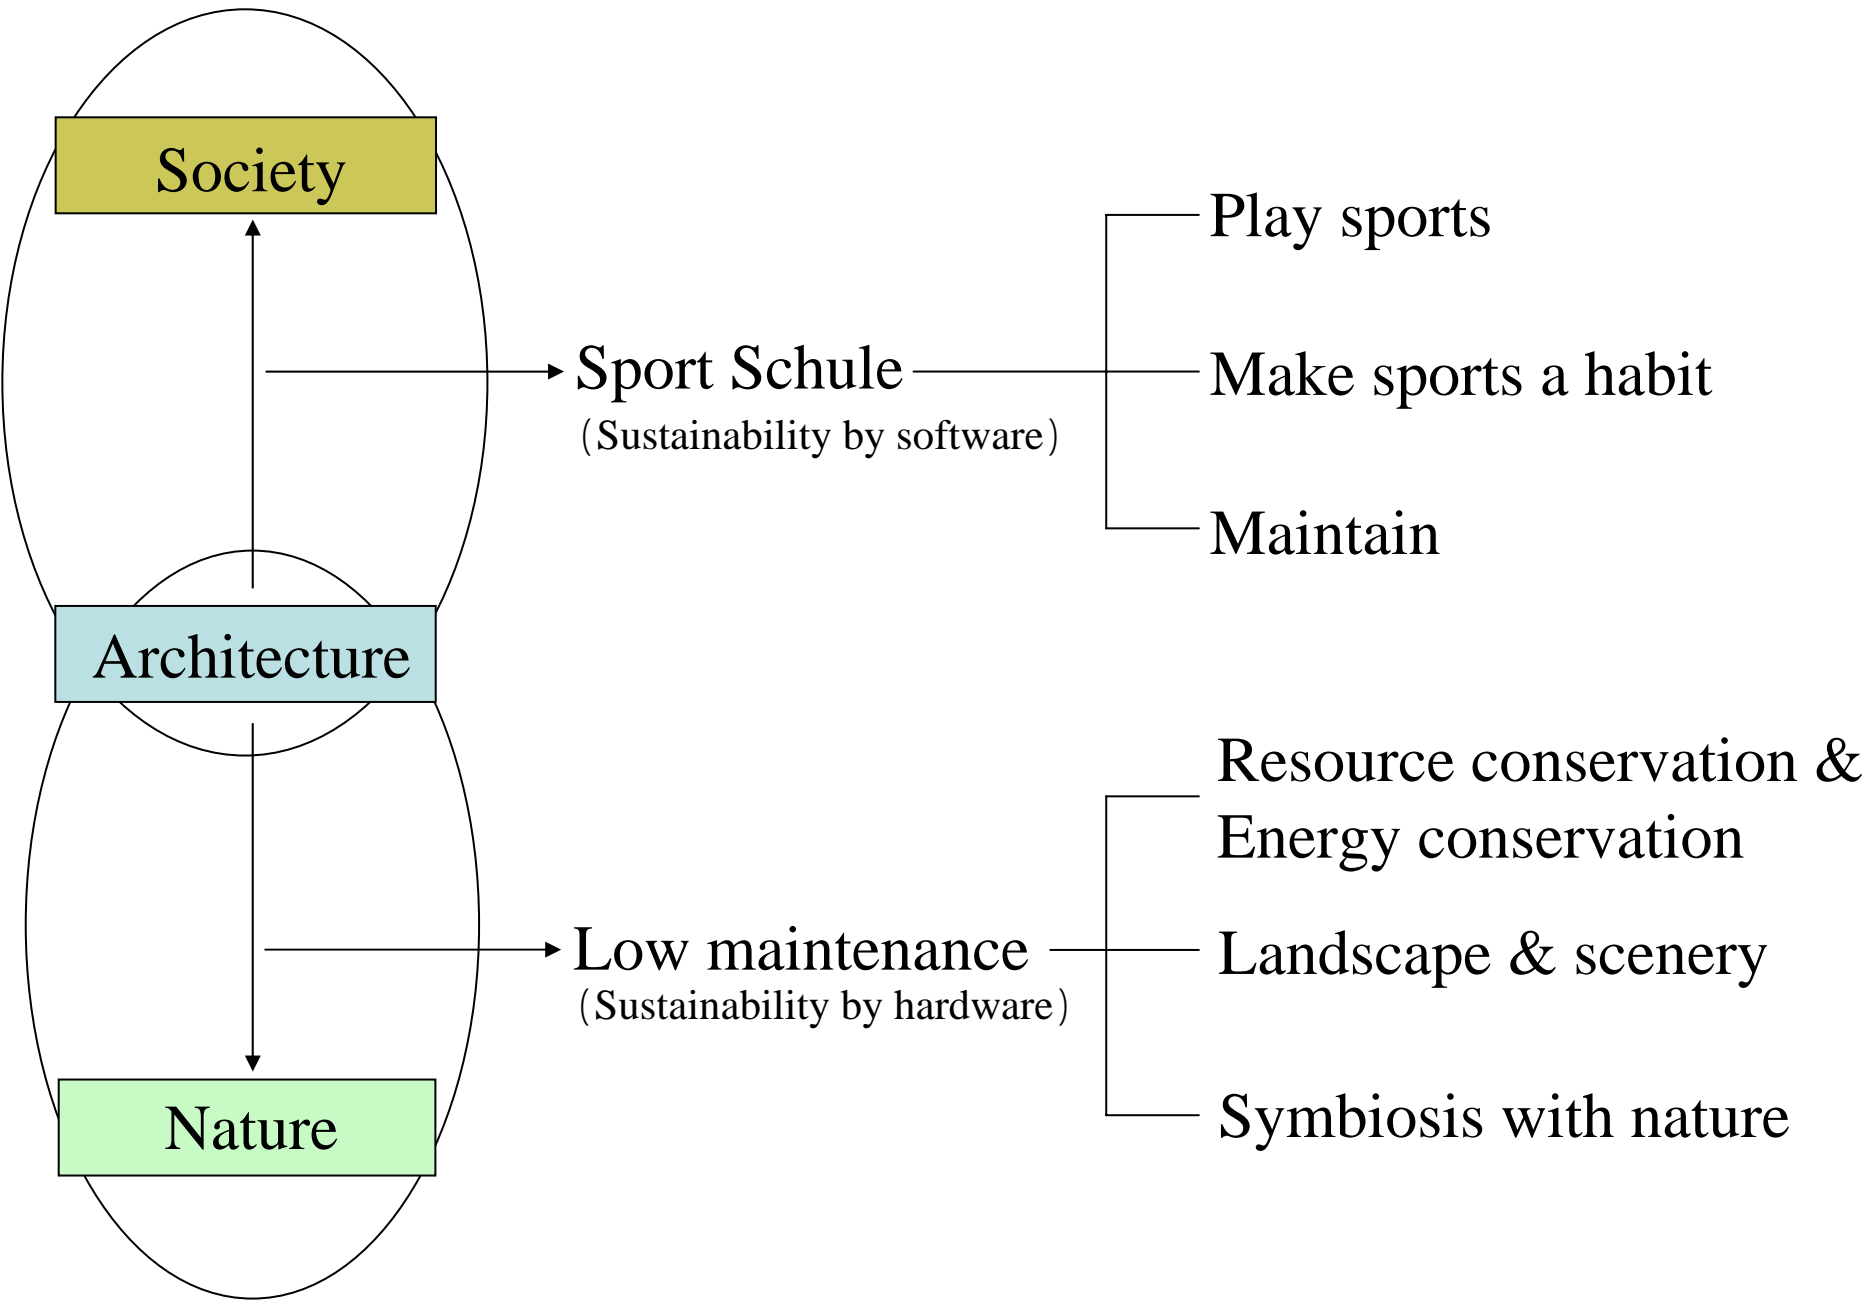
Society

Architecture

Nature

Sport Schule
(Sustainability by software)

Play sports

Make sports a habit

Maintain

Low maintenance
(Sustainability by hardware)

Resource conservation & Energy conservation

Landscape & scenery

Symbiosis with nature